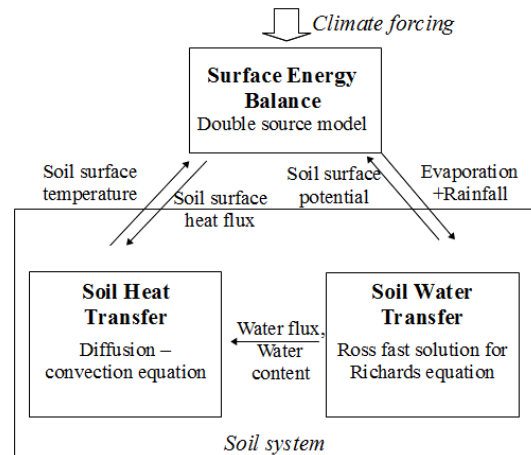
Climate forcing

Surface Energy Balance
Double source model

Soil surface temperature

Soil surface heat flux

Soil surface potential

Evaporation +Rainfall

Soil Heat Transfer
Diffusion – convection equation

Water flux, Water content

Soil Water Transfer
Ross fast solution for Richards equation

Soil system